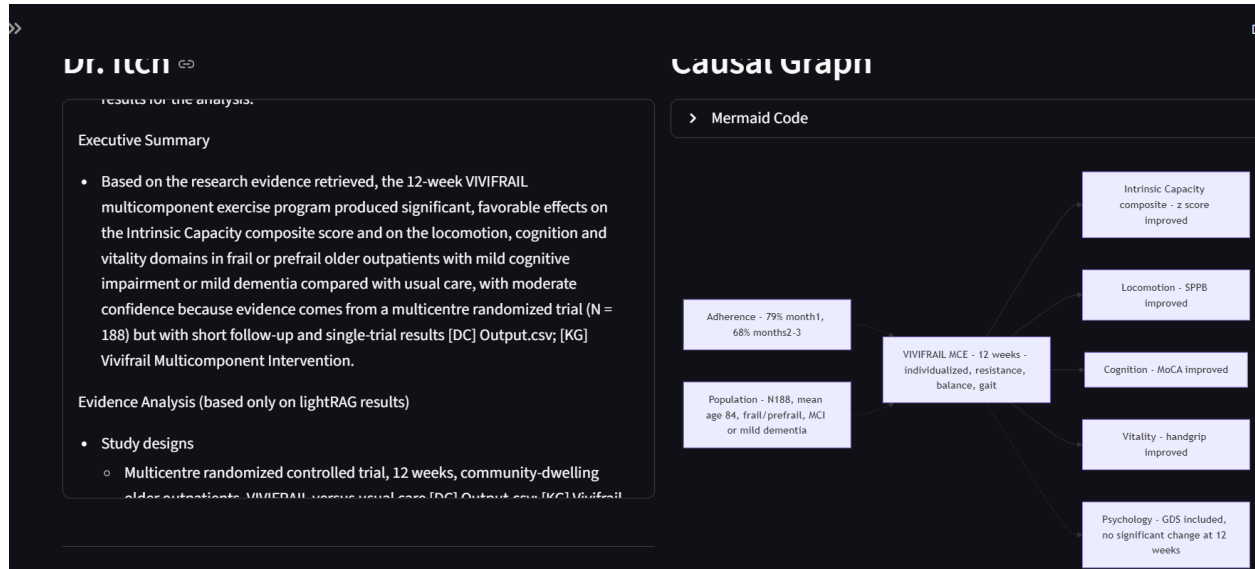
»

Dr. Itch

results for the analysis.

Executive Summary

- Based on the research evidence retrieved, the 12-week VIVIFRAIL multicomponent exercise program produced significant, favorable effects on the Intrinsic Capacity composite score and on the locomotion, cognition and vitality domains in frail or prefrail older outpatients with mild cognitive impairment or mild dementia compared with usual care, with moderate confidence because evidence comes from a multicentre randomized trial (N = 188) but with short follow-up and single-trial results [DC] Output.csv; [KG] Vivifrail Multicomponent Intervention.

Evidence Analysis (based only on lightRAG results)

- Study designs
 - Multicentre randomized controlled trial, 12 weeks, community-dwelling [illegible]

Causal Graph

> Mermaid Code

Adherence - 79% month1, 68% months2-3

Population - N188, mean age 84, frail/prefrail, MCI or mild dementia

VIVIFRAIL MCE - 12 weeks - individualized, resistance, balance, gait

Intrinsic Capacity composite - z score improved

Locomotion - SPPB improved

Cognition - MoCA improved

Vitality - handgrip improved

Psychology - GDS included, no significant change at 12 weeks